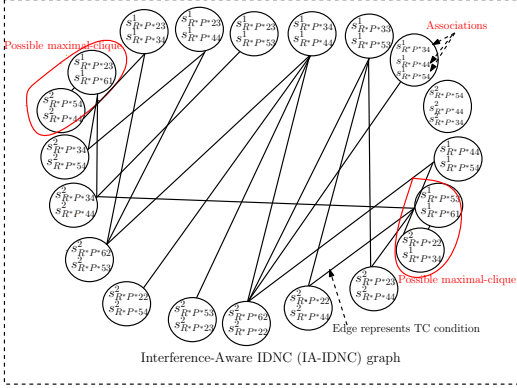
Associations

Possible maximal-clique

$s^1_{R^*P^*23}$ $s^1_{R^*P^*34}$

$s^1_{R^*P^*23}$ $s^1_{R^*P^*44}$

$s^1_{R^*P^*23}$ $s^1_{R^*P^*53}$

$s^1_{R^*P^*34}$ $s^1_{R^*P^*44}$

$s^1_{R^*P^*33}$ $s^1_{R^*P^*53}$

$s^2_{R^*P^*34}$ $s^2_{R^*P^*44}$ $s^2_{R^*P^*54}$

$s^1_{R^*P^*22}$ $s^1_{R^*P^*61}$

$s^2_{R^*P^*54}$ $s^2_{R^*P^*44}$

$s^2_{R^*P^*54}$ $s^2_{R^*P^*44}$ $s^2_{R^*P^*34}$

$s^1_{R^*P^*34}$ $s^1_{R^*P^*54}$

$s^2_{R^*P^*44}$ $s^2_{R^*P^*54}$

$s^2_{R^*P^*34}$ $s^2_{R^*P^*44}$

$s^1_{R^*P^*53}$ $s^1_{R^*P^*61}$

$s^2_{R^*P^*22}$ $s^1_{R^*P^*34}$

$s^2_{R^*P^*62}$ $s^2_{R^*P^*53}$

Possible maximal-clique

$s^2_{R^*P^*23}$ $s^2_{R^*P^*44}$

$s^2_{R^*P^*22}$ $s^2_{R^*P^*54}$

$s^2_{R^*P^*53}$ $s^2_{R^*P^*23}$

$s^2_{R^*P^*62}$ $s^2_{R^*P^*22}$

$s^2_{R^*P^*22}$ $s^2_{R^*P^*44}$

Edge represents TC condition

Interference-Aware IDNC (IA-IDNC) graph